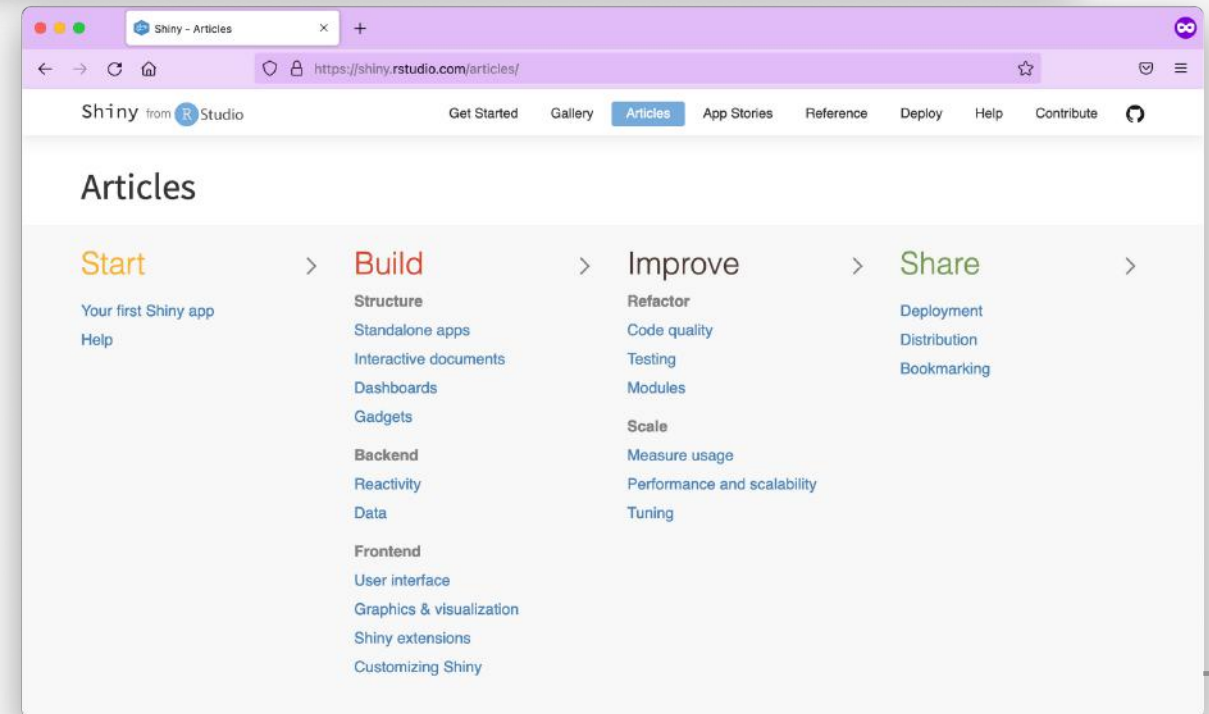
Shiny - Articles ×
+

https://shiny.rstudio.com/articles/

Shiny from R Studio

Get Started Gallery Articles App Stories Reference Deploy Help Contribute

Articles

Start >

Your first Shiny app
Help

Build >

Structure
Standalone apps
Interactive documents
Dashboards
Gadgets

Backend
Reactivity
Data

Frontend
User interface
Graphics & visualization
Shiny extensions
Customizing Shiny

Improve >

Refactor
Code quality
Testing
Modules

Scale
Measure usage
Performance and scalability
Tuning

Share >

Deployment
Distribution
Bookmarking